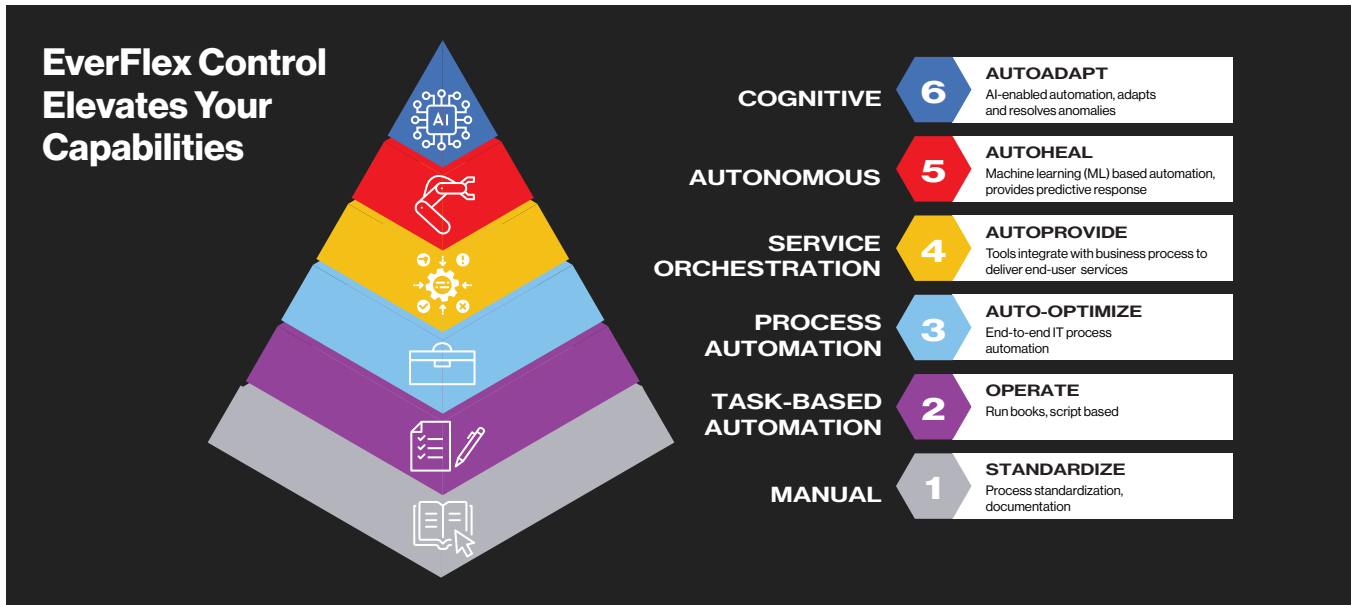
EverFlex Control Elevates Your Capabilities

AI

COGNITIVE
6
AUTOADAPT
AI-enabled automation, adapts and resolves anomalies

AUTONOMOUS
5
AUTOHEAL
Machine learning (ML) based automation, provides predictive response

SERVICE ORCHESTRATION
4
AUTOPROVIDE
Tools integrate with business process to deliver end-user services

PROCESS AUTOMATION
3
AUTO-OPTIMIZE
End-to-end IT process automation

TASK-BASED AUTOMATION
2
OPERATE
Run books, script based

MANUAL
1
STANDARDIZE
Process standardization, documentation